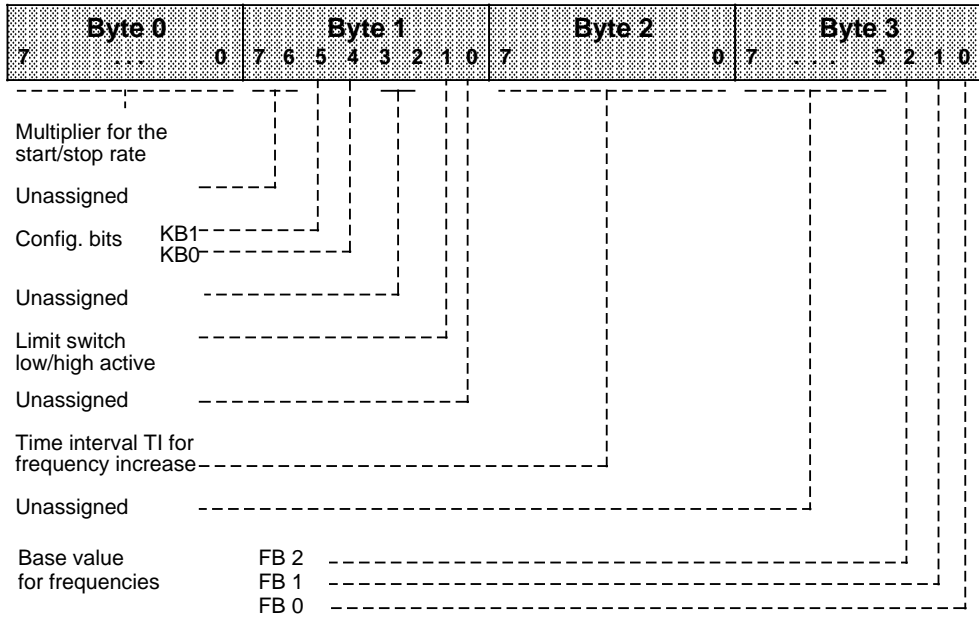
| Byte 0 | Byte 1 | Byte 2 | Byte 3 |
|---|---|---|---|
| 7 ... 0 | 7 6 5 4 3 2 1 0 | 7 0 | 7 ... 3 2 1 0 |

Multiplier for the start/stop rate

Unassigned

Config. bits KB1 KB0

Unassigned

Limit switch low/high active

Unassigned

Time interval TI for frequency increase

Unassigned

Base value for frequencies FB 2 FB 1 FB 0